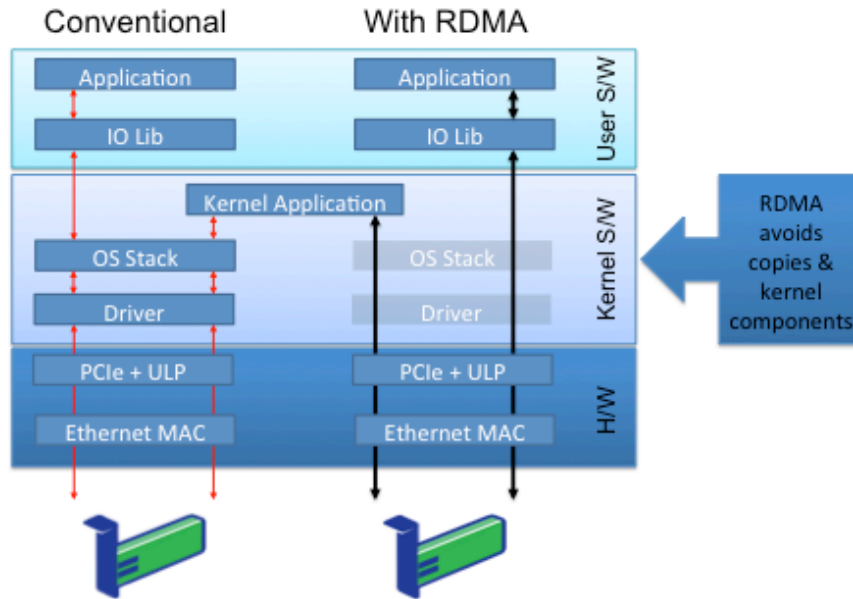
Conventional

With RDMA

Application

Application

IO Lib

IO Lib

User S/W

Kernel Application

OS Stack

OS Stack

Driver

Driver

Kernel S/W

RDMA avoids copies & kernel components

PCIe + ULP

PCIe + ULP

Ethernet MAC

Ethernet MAC

H/W